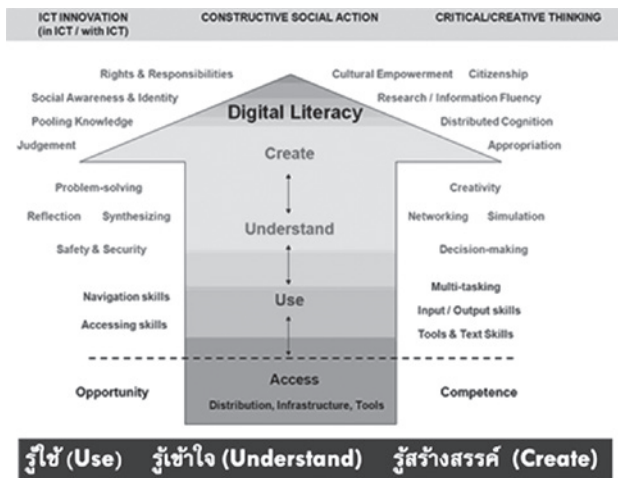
ICT INNOVATION (in ICT / with ICT)

CONSTRUCTIVE SOCIAL ACTION

CRITICAL/CREATIVE THINKING

Rights & Responsibilities

Social Awareness & Identity

Pooling Knowledge

Judgement

Cultural Empowerment

Citizenship

Research / Information Fluency

Distributed Cognition

Appropriation

Digital Literacy

Create

Understand

Use

Access

Distribution, Infrastructure, Tools

Problem-solving

Reflection

Synthesizing

Safety & Security

Navigation skills

Accessing skills

Creativity

Networking

Simulation

Decision-making

Multi-tasking

Input / Output skills

Tools & Text Skills

Opportunity

Competence

รู้ใช้ (Use) รู้เข้าใจ (Understand) รู้สร้างสรรค์ (Create)